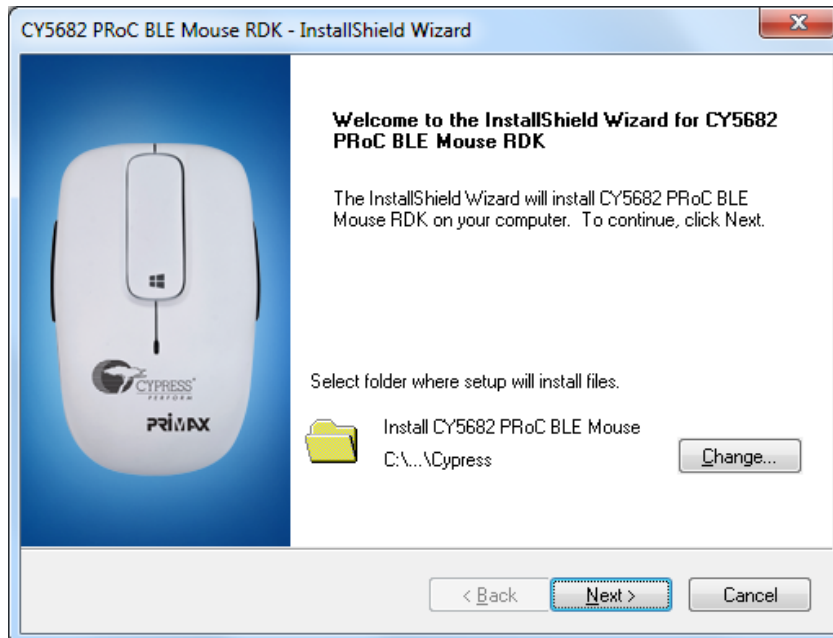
CY5682 PRoC BLE Mouse RDK - InstallShield Wizard

X

CYPRESS
PERFORM

PRIMAX

Welcome to the InstallShield Wizard for CY5682 PRoC BLE Mouse RDK

The InstallShield Wizard will install CY5682 PRoC BLE Mouse RDK on your computer. To continue, click Next.

Select folder where setup will install files.

Install CY5682 PRoC BLE Mouse

C:\...\Cypress

Change...

< Back

Next >

Cancel